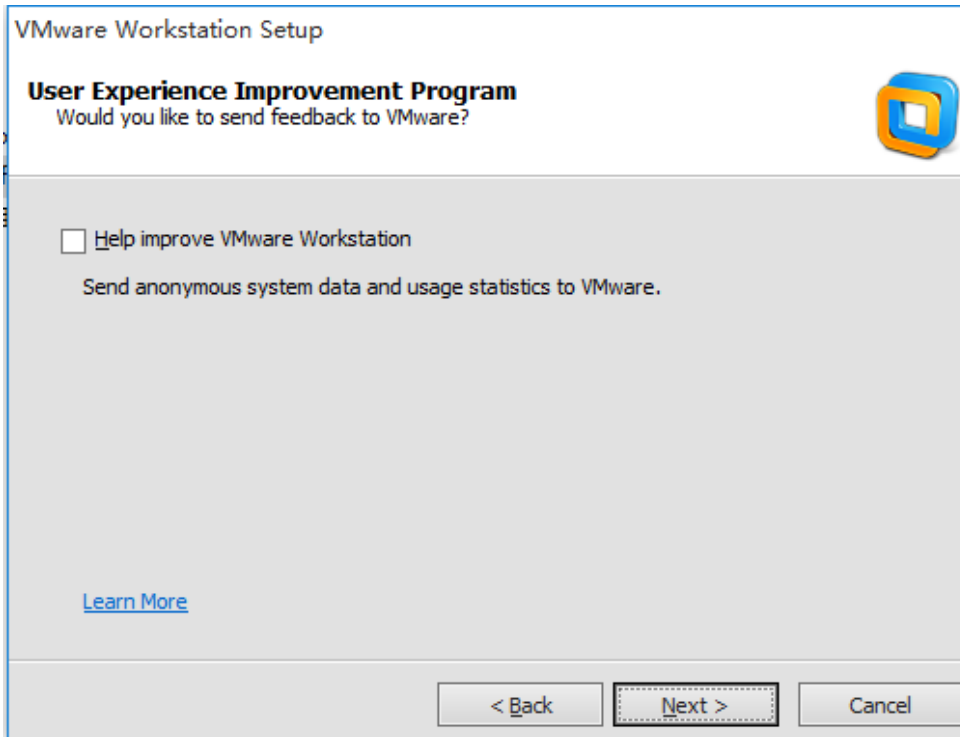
VMware Workstation Setup

User Experience Improvement Program
Would you like to send feedback to VMware?

Help improve VMware Workstation

Send anonymous system data and usage statistics to VMware.

Learn More

< Back

Next >

Cancel